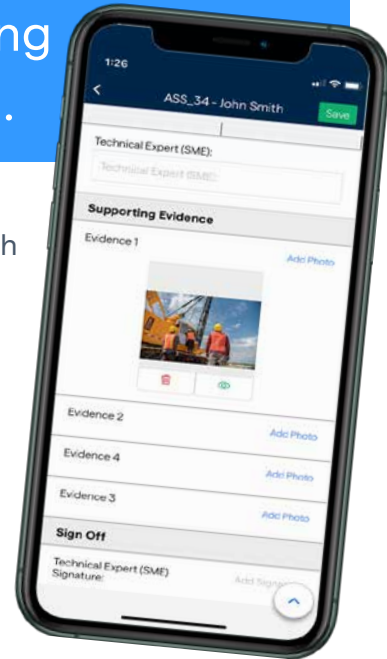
ng

.

h

1:26

ASS_34 - John Smith

Save

Technical Expert (SME):

Technical Expert (SME)

Supporting Evidence

Evidence 1

Add Photo

Evidence 2

Add Photo

Evidence 4

Add Photo

Evidence 3

Add Photo

Sign Off

Technical Expert (SME) Signature:

Add Signa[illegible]